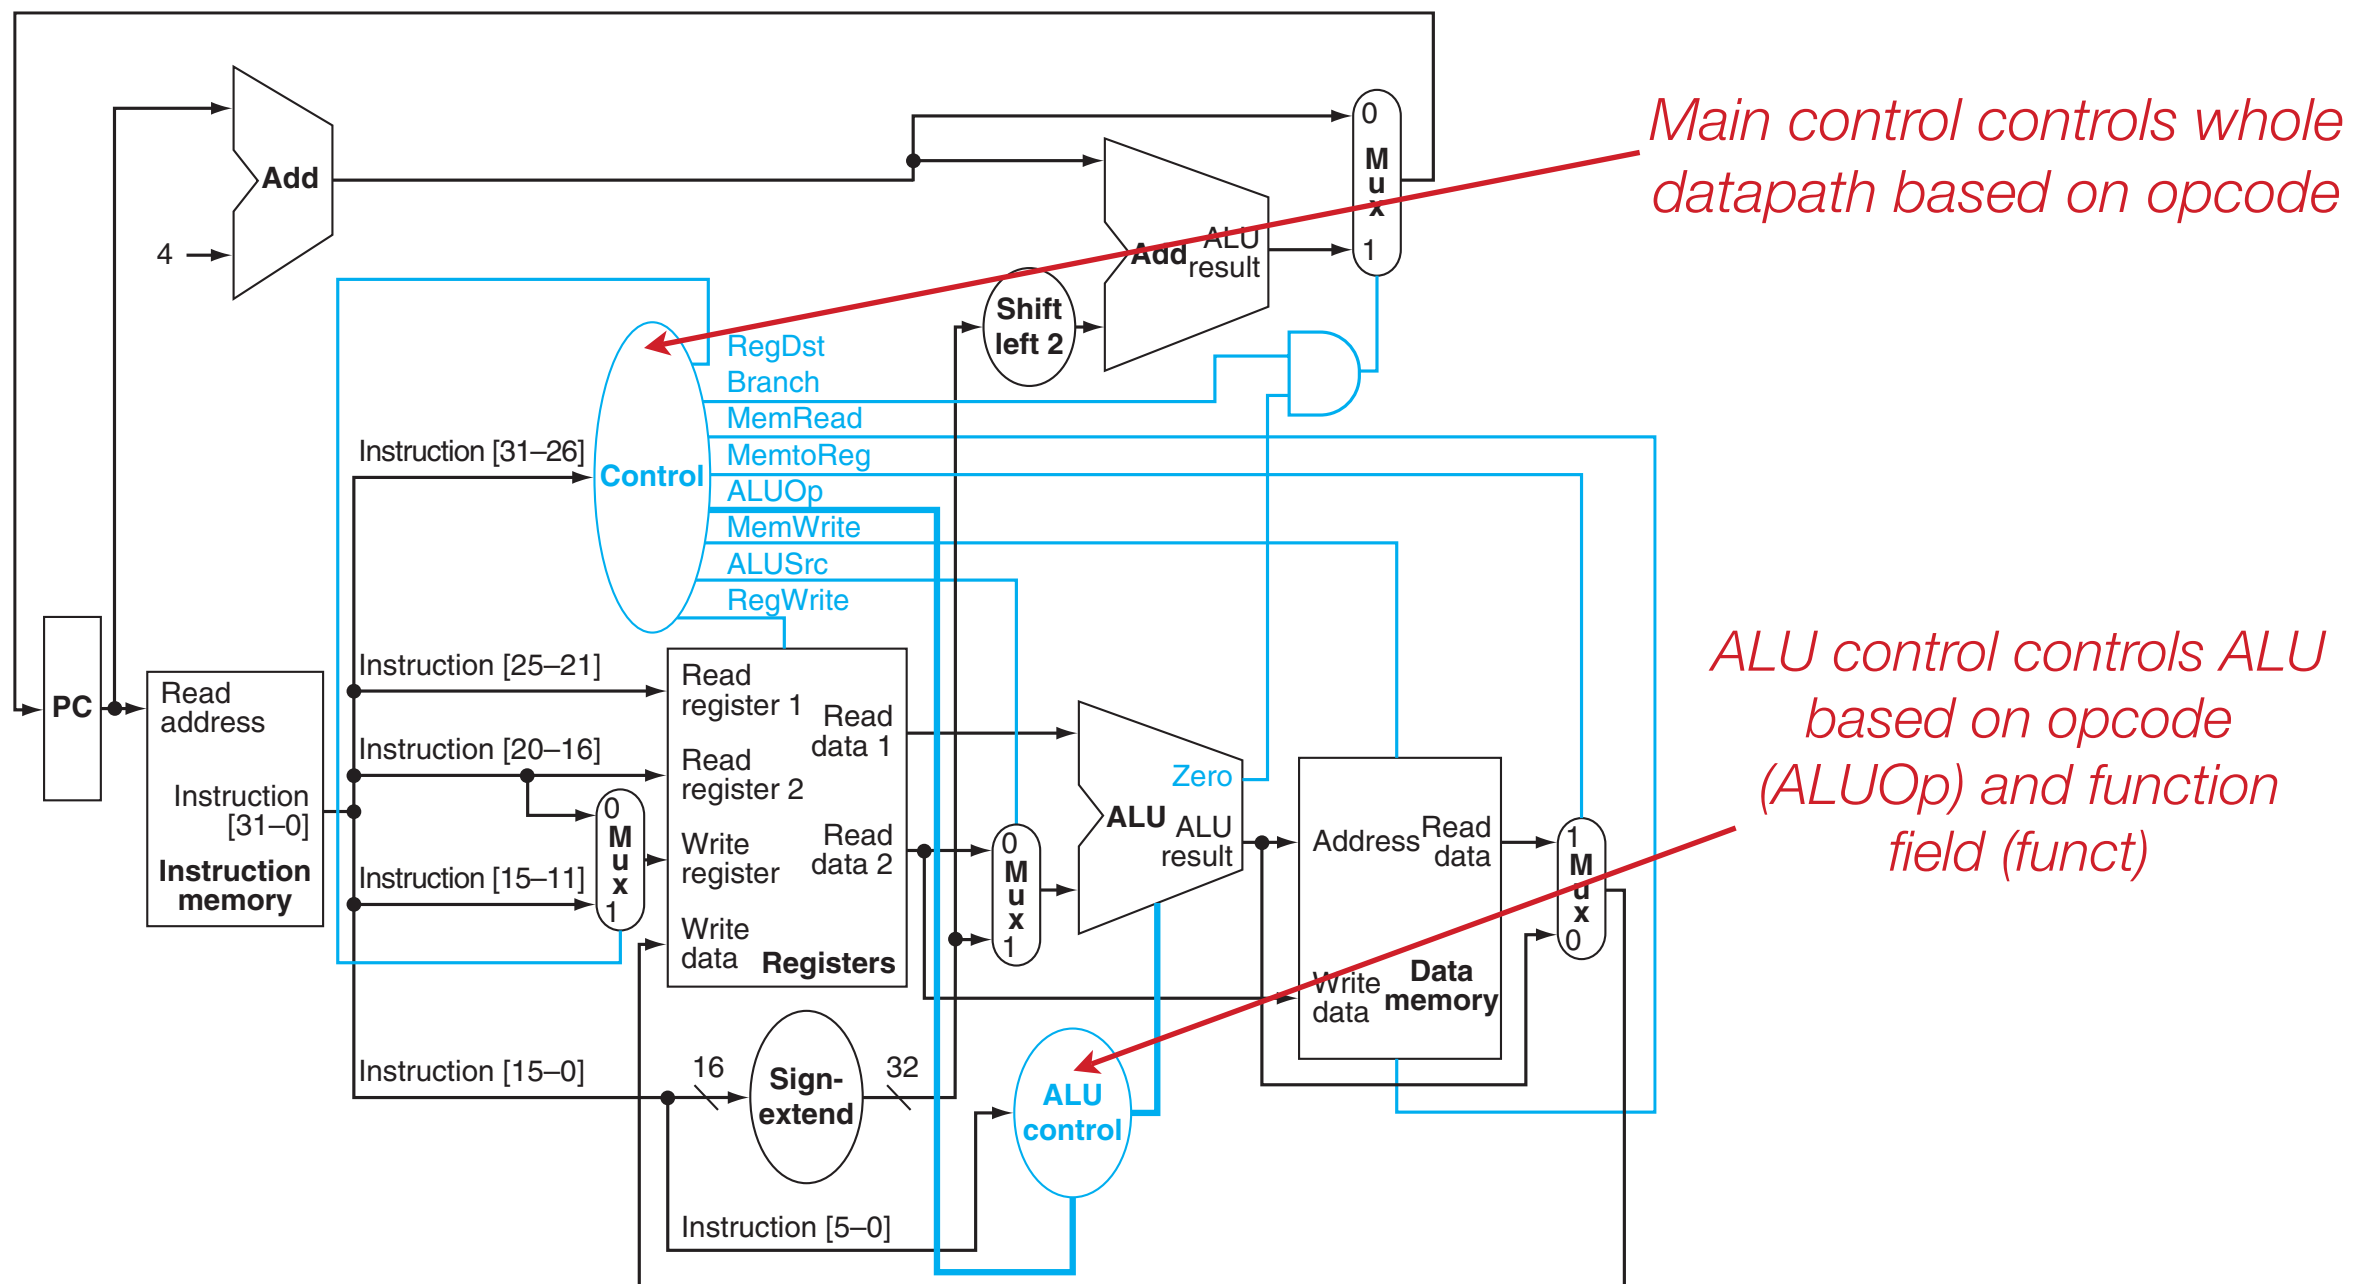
Main control controls whole datapath based on opcode

ALU control controls ALU based on opcode (ALUOp) and function field (funct)

Add
4
0
M
u
x
1
Add ALU result
Shift left 2
Control
RegDst
Branch
MemRead
MemtoReg
ALUOp
MemWrite
ALUSrc
RegWrite
Instruction [31–26]
PC
Read address
Instruction [31–0]
Instruction memory
Instruction [25–21]
Instruction [20–16]
Instruction [15–11]
0
M
u
x
1
Read register 1
Read register 2
Write register
Write data
Read data 1
Read data 2
Registers
0
M
u
x
1
Zero
ALU
ALU result
Address
Read data
Write data
Data memory
1
M
u
x
0
Instruction [15–0]
16
Sign-extend
32
ALU control
Instruction [5–0]